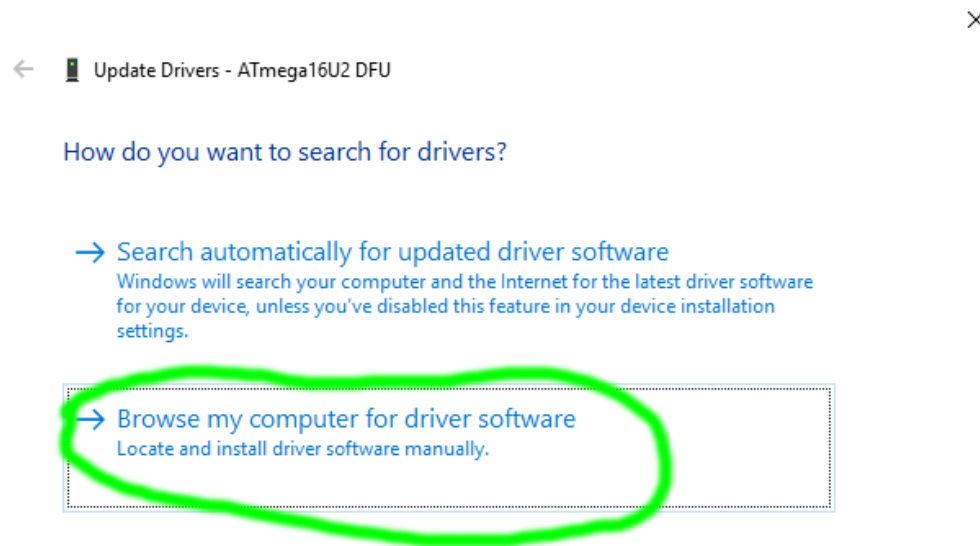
Update Drivers - ATmega16U2 DFU

How do you want to search for drivers?

→ Search automatically for updated driver software
Windows will search your computer and the Internet for the latest driver software for your device, unless you've disabled this feature in your device installation settings.

→ Browse my computer for driver software
Locate and install driver software manually.